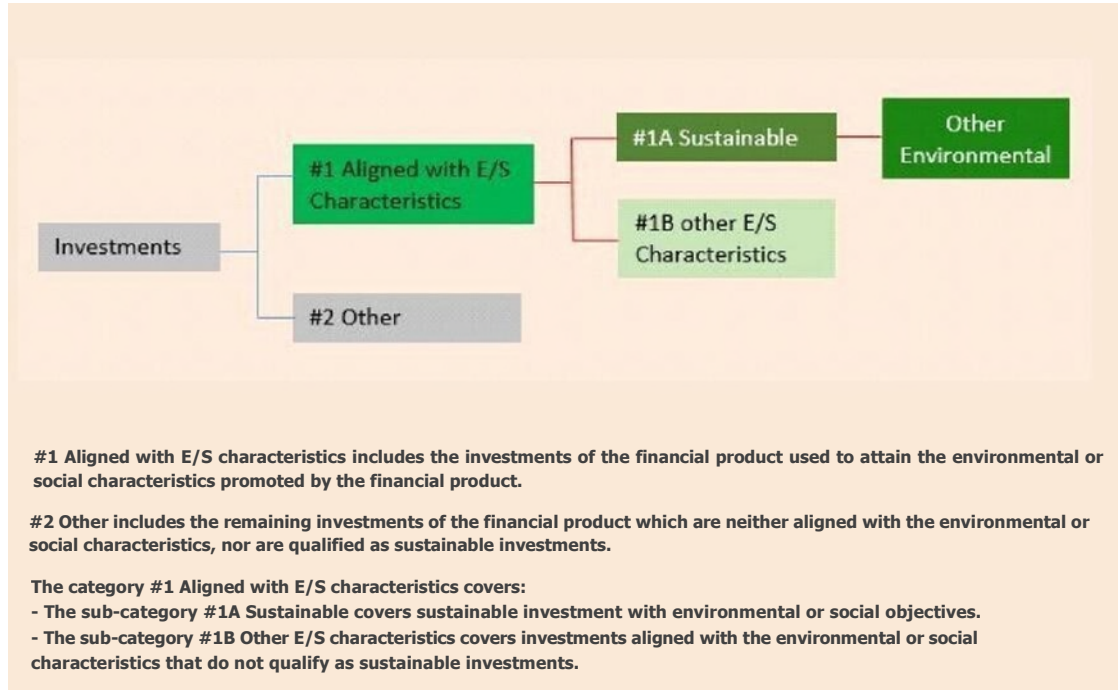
Investments

#1 Aligned with E/S Characteristics

#2 Other

#1A Sustainable

#1B other E/S Characteristics

Other Environmental

#1 Aligned with E/S characteristics includes the investments of the financial product used to attain the environmental or social characteristics promoted by the financial product.

#2 Other includes the remaining investments of the financial product which are neither aligned with the environmental or social characteristics, nor are qualified as sustainable investments.

The category #1 Aligned with E/S characteristics covers:
- The sub-category #1A Sustainable covers sustainable investment with environmental or social objectives.
- The sub-category #1B Other E/S characteristics covers investments aligned with the environmental or social characteristics that do not qualify as sustainable investments.